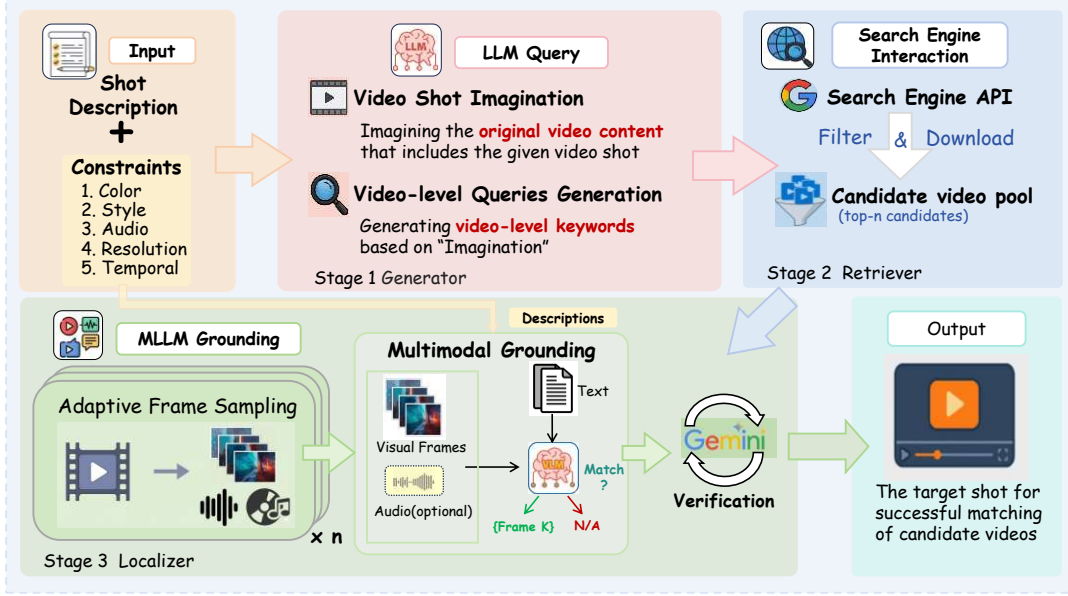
Input

Shot Description

+

Constraints
1. Color
2. Style
3. Audio
4. Resolution
5. Temporal

LLM

LLM Query

Video Shot Imagination
Imagining the original video content that includes the given video shot

Video-level Queries Generation
Generating video-level keywords based on "Imagination"

Stage 1 Generator

Search Engine Interaction

Search Engine API

Filter & Download

Candidate video pool
(top-n candidates)

Stage 2 Retriever

MLLM Grounding

Adaptive Frame Sampling

× n

Stage 3 Localizer

Descriptions

Multimodal Grounding

Visual Frames

Audio(optional)

Text

VLM

Match ?

{Frame K}

N/A

Gemini

Verification

Output

The target shot for successful matching of candidate videos